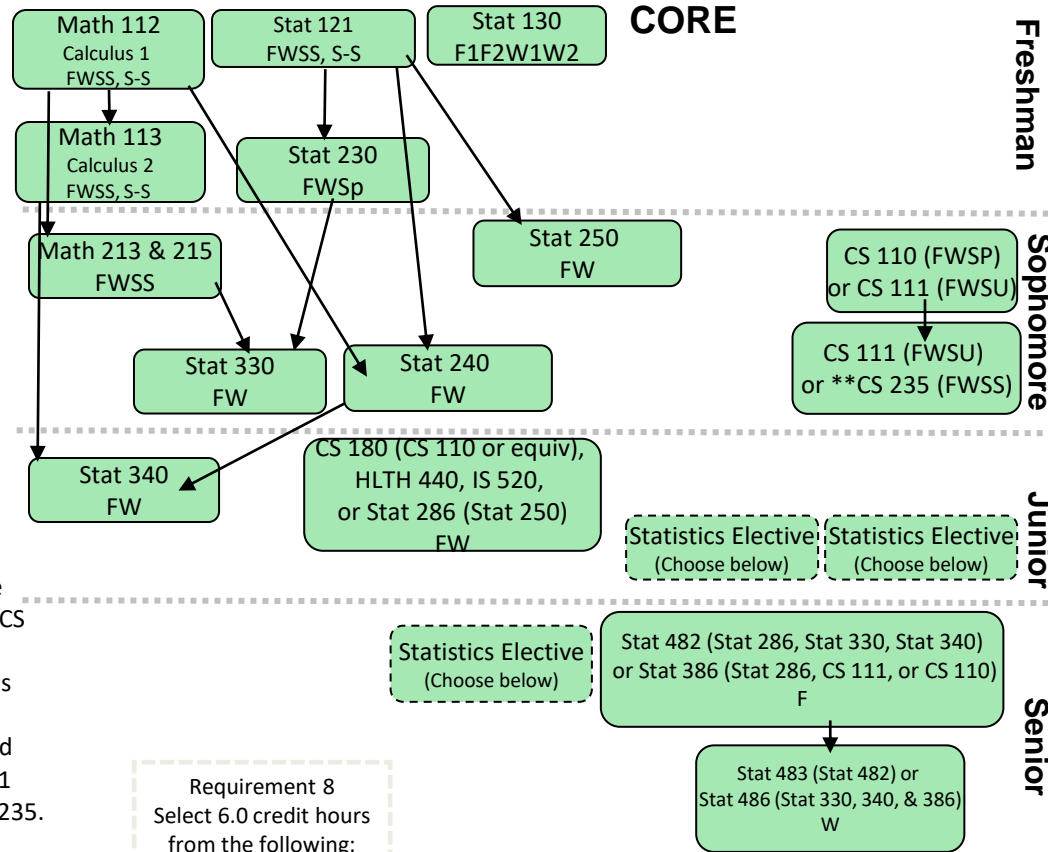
Math 112
Calculus 1
FWSS, S-S

Stat 121
FWSS, S-S

Stat 130
F1F2W1W2

CORE

Freshman

Math 113
Calculus 2
FWSS, S-S

Stat 230
FWSp

Math 213 & 215
FWSS

Stat 250
FW

CS 110 (FWSP)
or CS 111 (FWSU)

Sophomore

Stat 330
FW

Stat 240
FW

CS 111 (FWSU)
or **CS 235 (FWSS)

Stat 340
FW

CS 180 (CS 110 or equiv), HLTH 440, IS 520, or Stat 286 (Stat 250)
FW

Statistics Elective
(Choose below)

Statistics Elective
(Choose below)

Junior

e
CS
s
d
1
235.

Statistics Elective
(Choose below)

Stat 482 (Stat 286, Stat 330, Stat 340) or Stat 386 (Stat 286, CS 111, or CS 110)
F

Stat 483 (Stat 482) or
Stat 486 (Stat 330, 340, & 386)
W

Senior

Requirement 8
Select 6.0 credit hours
from the following: